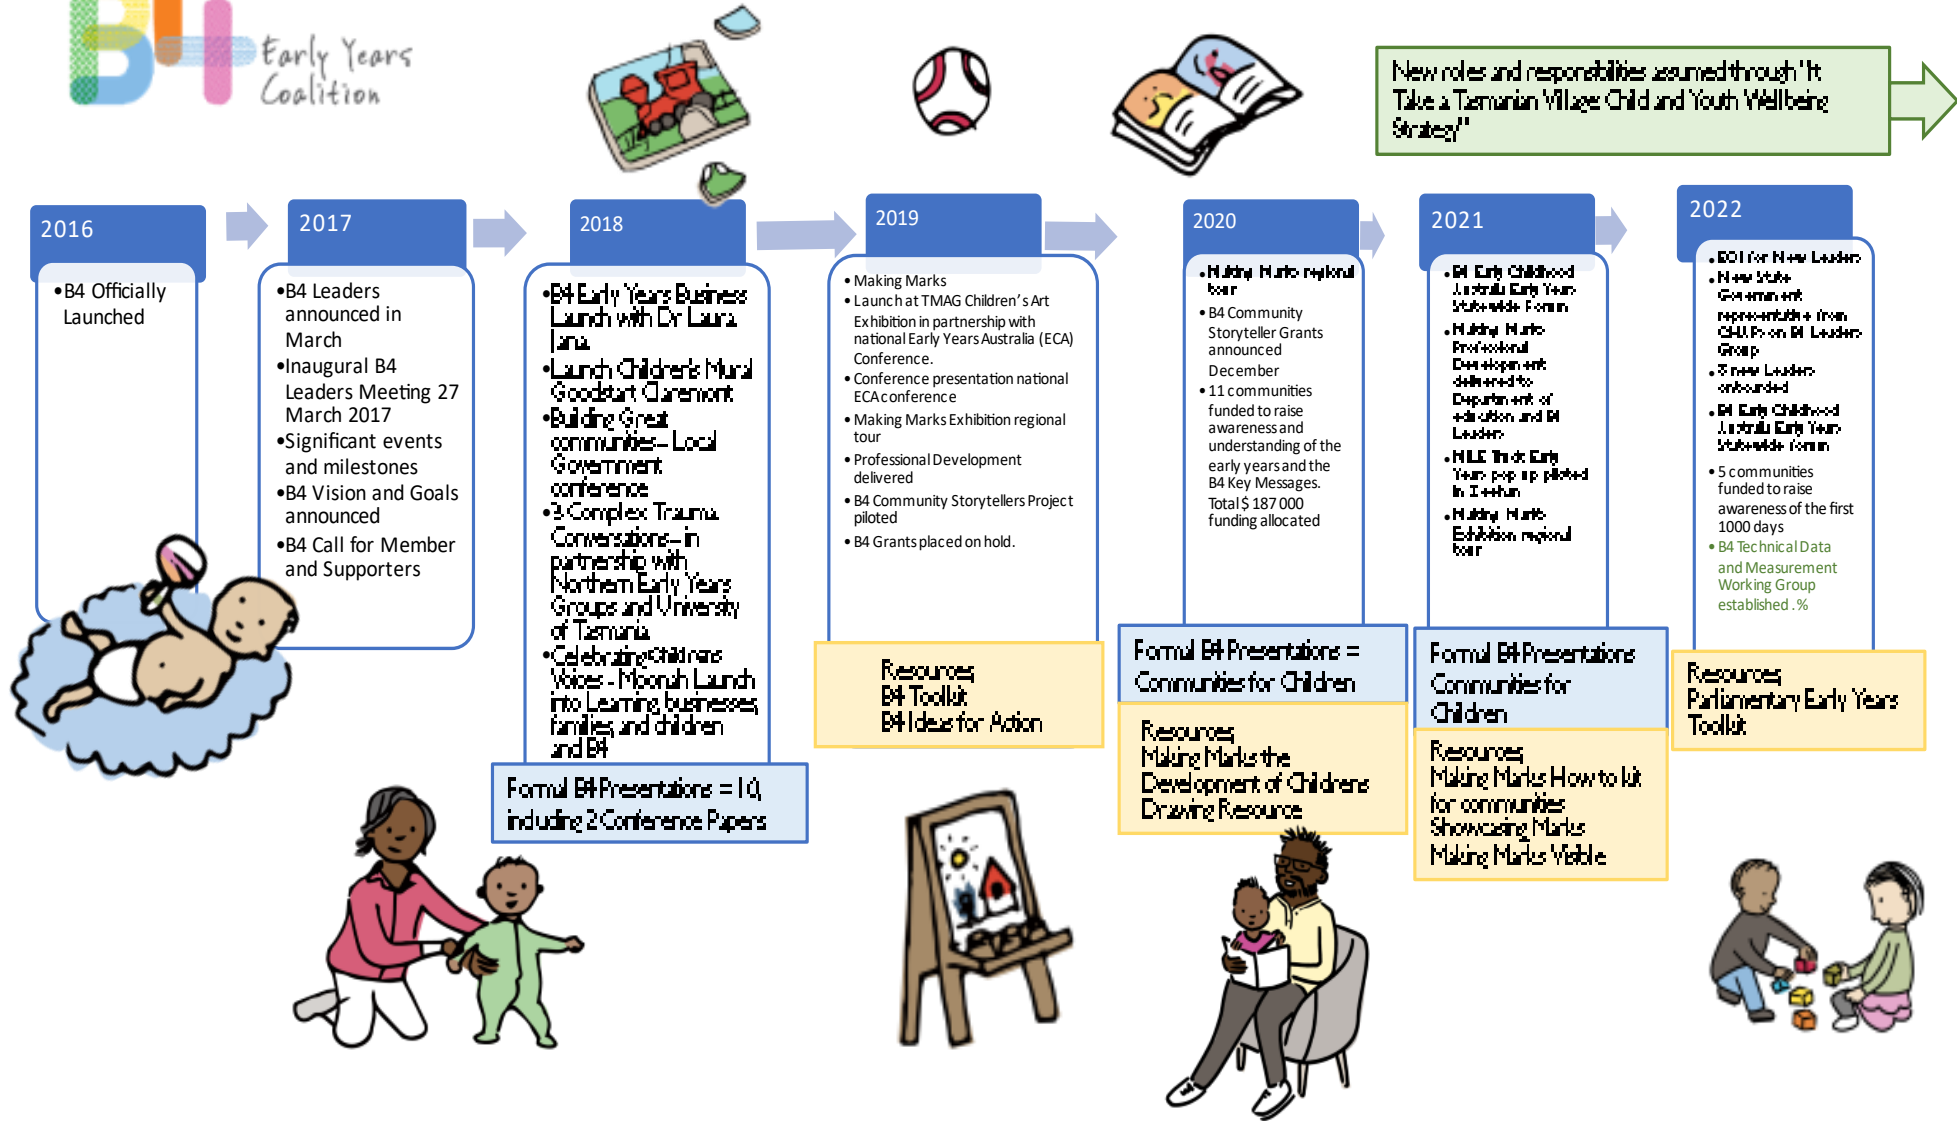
B4 Early Years Coalition

New roles and responsibilities assumed through 'It Takes a Tasmanian Village Child and Youth Wellbeing Strategy'

2016
•B4 Officially Launched

2017
•B4 Leaders announced in March
•Inaugural B4 Leaders Meeting 27 March 2017
•Significant events and milestones
•B4 Vision and Goals announced
•B4 Call for Member and Supporters

2018
•B4 Early Years Business Launch with Dr Laura Lana
•Launch Children's Mural Goodstart Claremont
•Building Great communities – Local Government conference
•3 Complex Trauma Conversations – in partnership with Northern Early Years Groups and University of Tasmania
•Celebrating Childrens Voices - Moonah Launch into Learning businesses, families and children and B4

Formal B4 Presentations = 10, including 2 Conference Papers

2019
• Making Marks
• Launch at TMAG Children's Art Exhibition in partnership with national Early Years Australia (ECA) Conference.
• Conference presentation national ECA conference
• Making Marks Exhibition regional tour
• Professional Development delivered
• B4 Community Storytellers Project piloted
• B4 Grants placed on hold.

Resources
B4 Toolkit
B4 Ideas for Action

2020
•Making Marks regional tour
• B4 Community Storyteller Grants announced December
• 11 communities funded to raise awareness and understanding of the early years and the B4 Key Messages. Total $ 187 000 funding allocated

Formal B4 Presentations = Communities for Children

Resources
Making Marks the Development of Childrens Drawing Resource

2021
•B4 Early Childhood Australia Early Years Statewide Forum
•Making Marks Professional Development delivered to Department of education and B4 Leaders
•NLE Think Early Years pop up piloted in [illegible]
•Making Marks Exhibition regional tour

Formal B4 Presentations Communities for Children

Resources
Making Marks How to kit for communities
Showcasing Marks
Making Marks Visible

2022
•EOI for New Leaders
•New State Government representatives from CHUP on B4 Leaders Group
•3 new Leaders onboarded
•B4 Early Childhood Australia Early Years Statewide Forum
• 5 communities funded to raise awareness of the first 1000 days
• B4 Technical Data and Measurement Working Group established .%

Resources
Parliamentary Early Years Toolkit